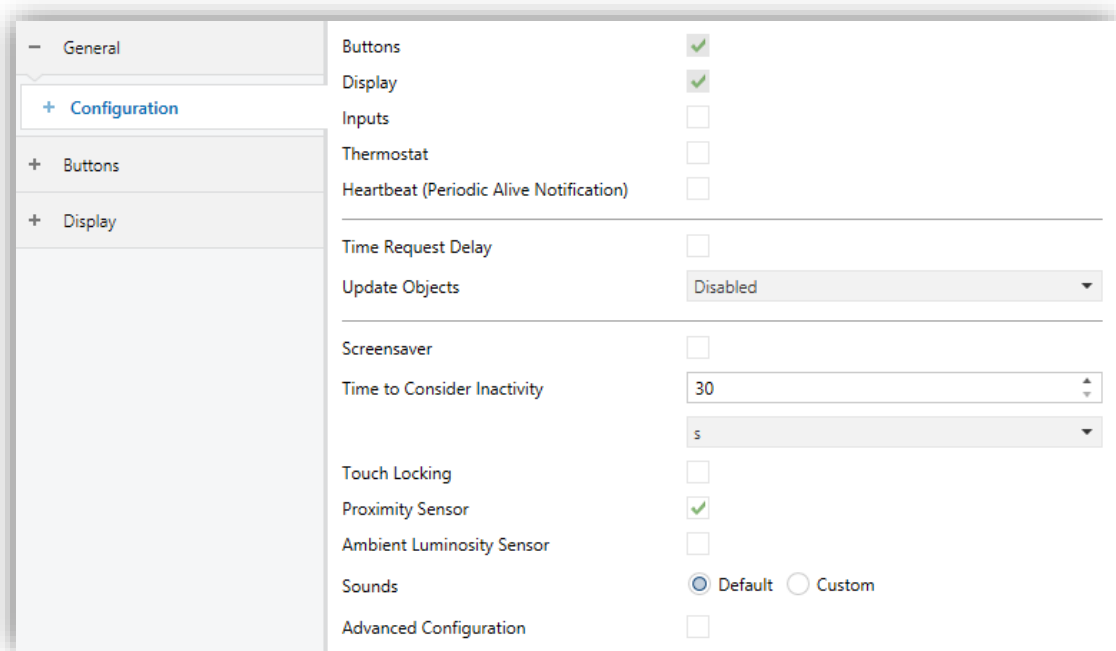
− General
+ Configuration
+ Buttons
+ Display

Buttons
Display
Inputs
Thermostat
Heartbeat (Periodic Alive Notification)

Time Request Delay
Update Objects | Disabled

Screensaver
Time to Consider Inactivity | 30
s
Touch Locking
Proximity Sensor
Ambient Luminosity Sensor
Sounds | Default | Custom
Advanced Configuration